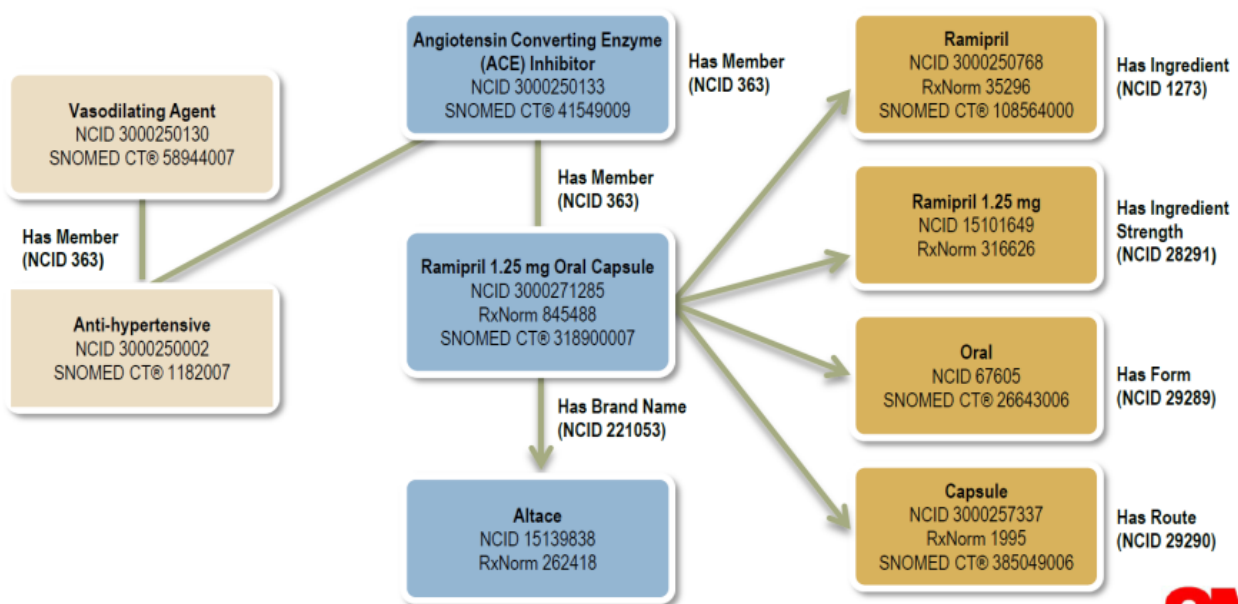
Vasodilating Agent
NCID 3000250130
SNOMED CT® 58944007

Has Member
(NCID 363)

Anti-hypertensive
NCID 3000250002
SNOMED CT® 1182007

Angiotensin Converting Enzyme (ACE) Inhibitor
NCID 3000250133
SNOMED CT® 41549009

Has Member
(NCID 363)

Has Member
(NCID 363)

Ramipril 1.25 mg Oral Capsule
NCID 3000271285
RxNorm 845488
SNOMED CT® 318900007

Has Brand Name
(NCID 221053)

Altace
NCID 15139838
RxNorm 262418

Ramipril
NCID 3000250768
RxNorm 35296
SNOMED CT® 108564000

Has Ingredient
(NCID 1273)

Ramipril 1.25 mg
NCID 15101649
RxNorm 316626

Has Ingredient Strength
(NCID 28291)

Oral
NCID 67605
SNOMED CT® 26643006

Has Form
(NCID 29289)

Capsule
NCID 3000257337
RxNorm 1995
SNOMED CT® 385049006

Has Route
(NCID 29290)